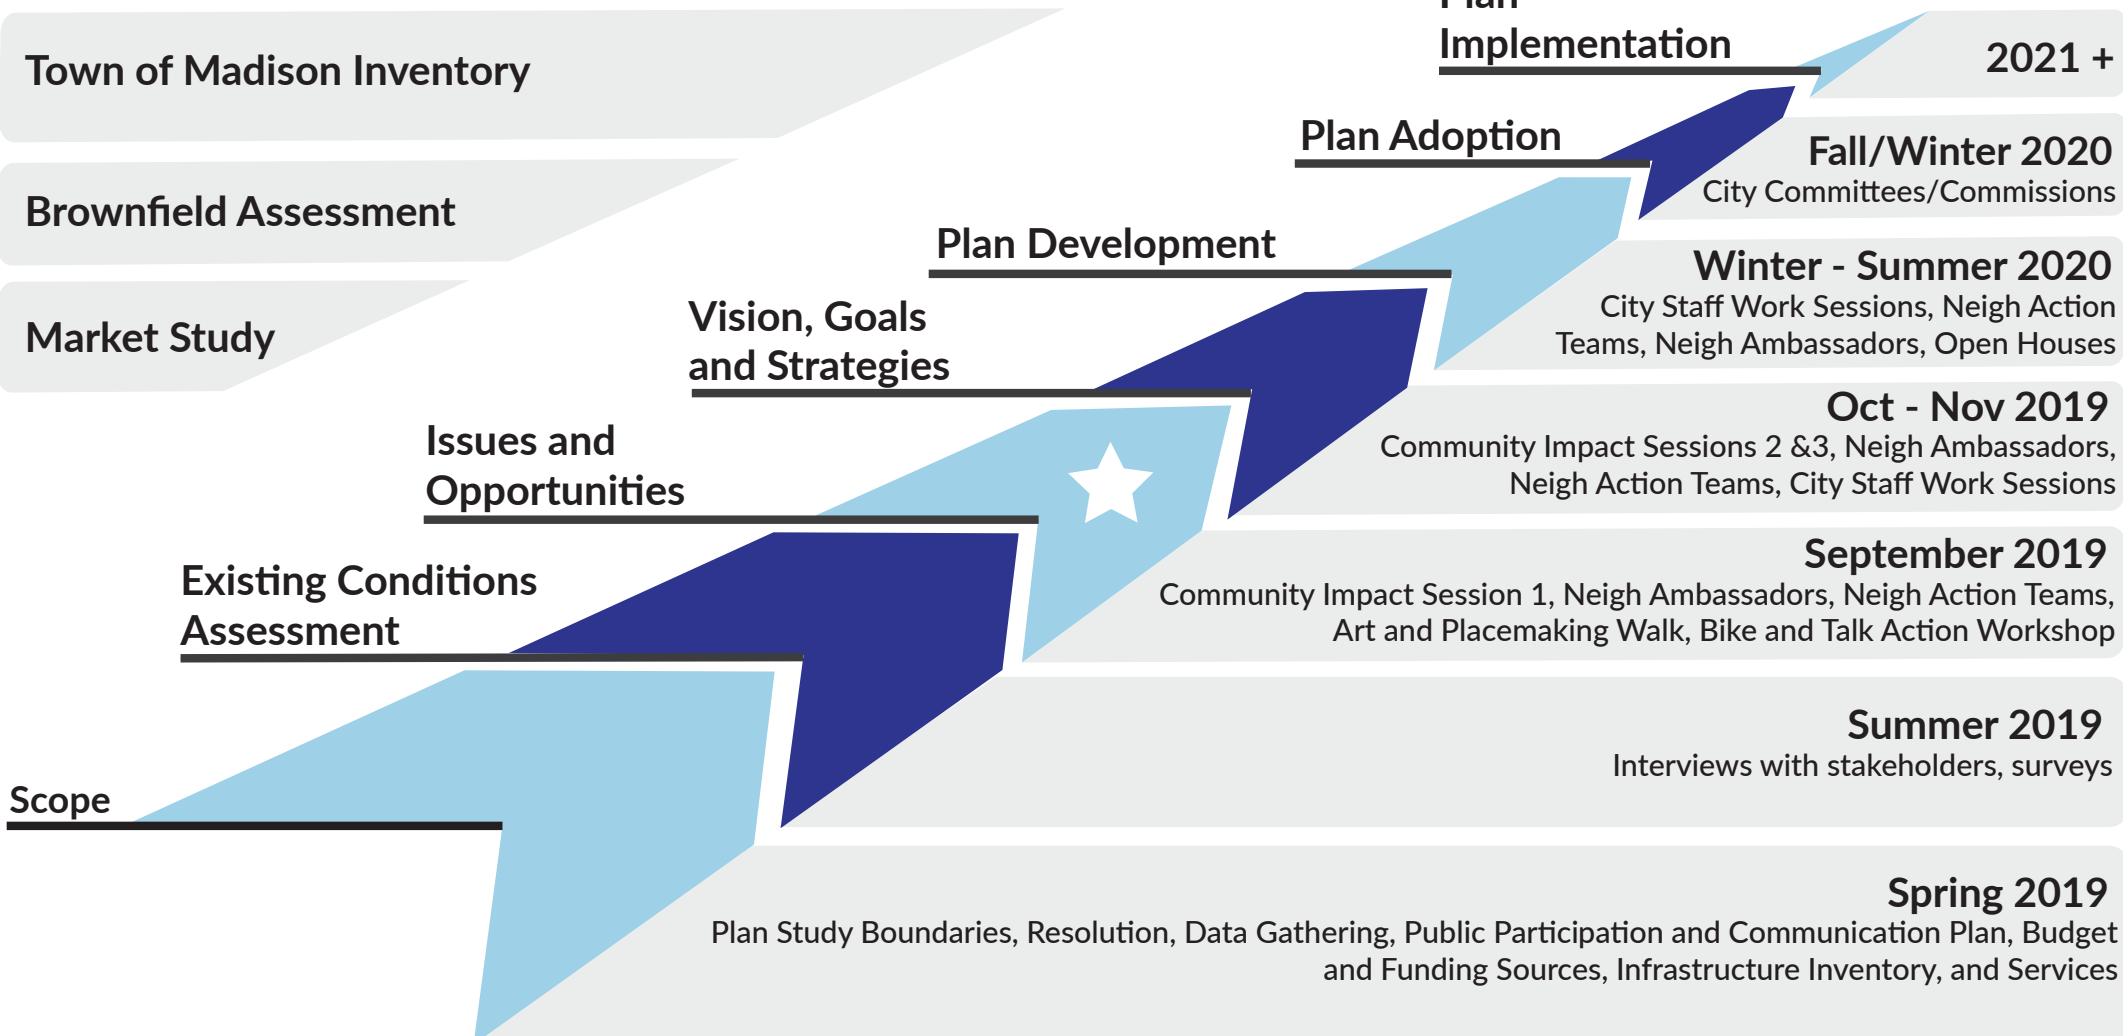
Town of Madison Inventory

Brownfield Assessment

Market Study

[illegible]
Implementation

2021 +

Plan Adoption

Fall/Winter 2020
City Committees/Commissions

Plan Development

Winter - Summer 2020
City Staff Work Sessions, Neigh Action Teams, Neigh Ambassadors, Open Houses

Vision, Goals and Strategies

Oct - Nov 2019
Community Impact Sessions 2 &3, Neigh Ambassadors, Neigh Action Teams, City Staff Work Sessions

Issues and Opportunities

September 2019
Community Impact Session 1, Neigh Ambassadors, Neigh Action Teams, Art and Placemaking Walk, Bike and Talk Action Workshop

Existing Conditions Assessment

Summer 2019
Interviews with stakeholders, surveys

Scope

Spring 2019
Plan Study Boundaries, Resolution, Data Gathering, Public Participation and Communication Plan, Budget and Funding Sources, Infrastructure Inventory, and Services